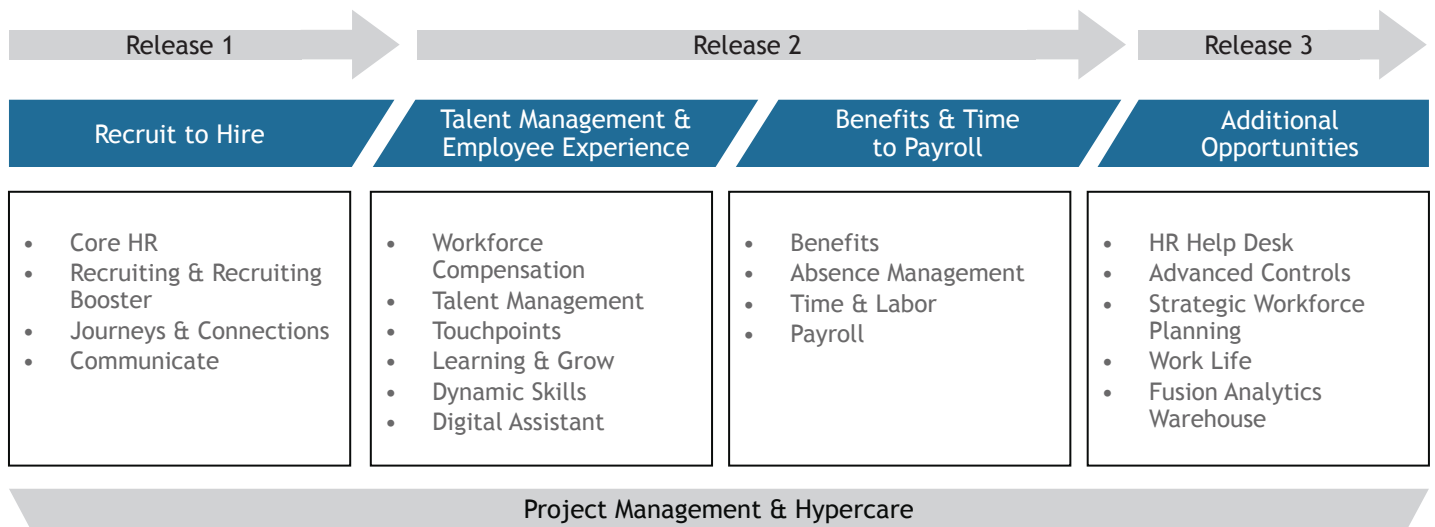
Release 1

Release 2

Release 3

Recruit to Hire

Talent Management & Employee Experience

Benefits & Time to Payroll

Additional Opportunities

- Core HR
- Recruiting & Recruiting Booster
- Journeys & Connections
- Communicate

- Workforce Compensation
- Talent Management
- Touchpoints
- Learning & Grow
- Dynamic Skills
- Digital Assistant

- Benefits
- Absence Management
- Time & Labor
- Payroll

- HR Help Desk
- Advanced Controls
- Strategic Workforce Planning
- Work Life
- Fusion Analytics Warehouse

Project Management & Hypercare